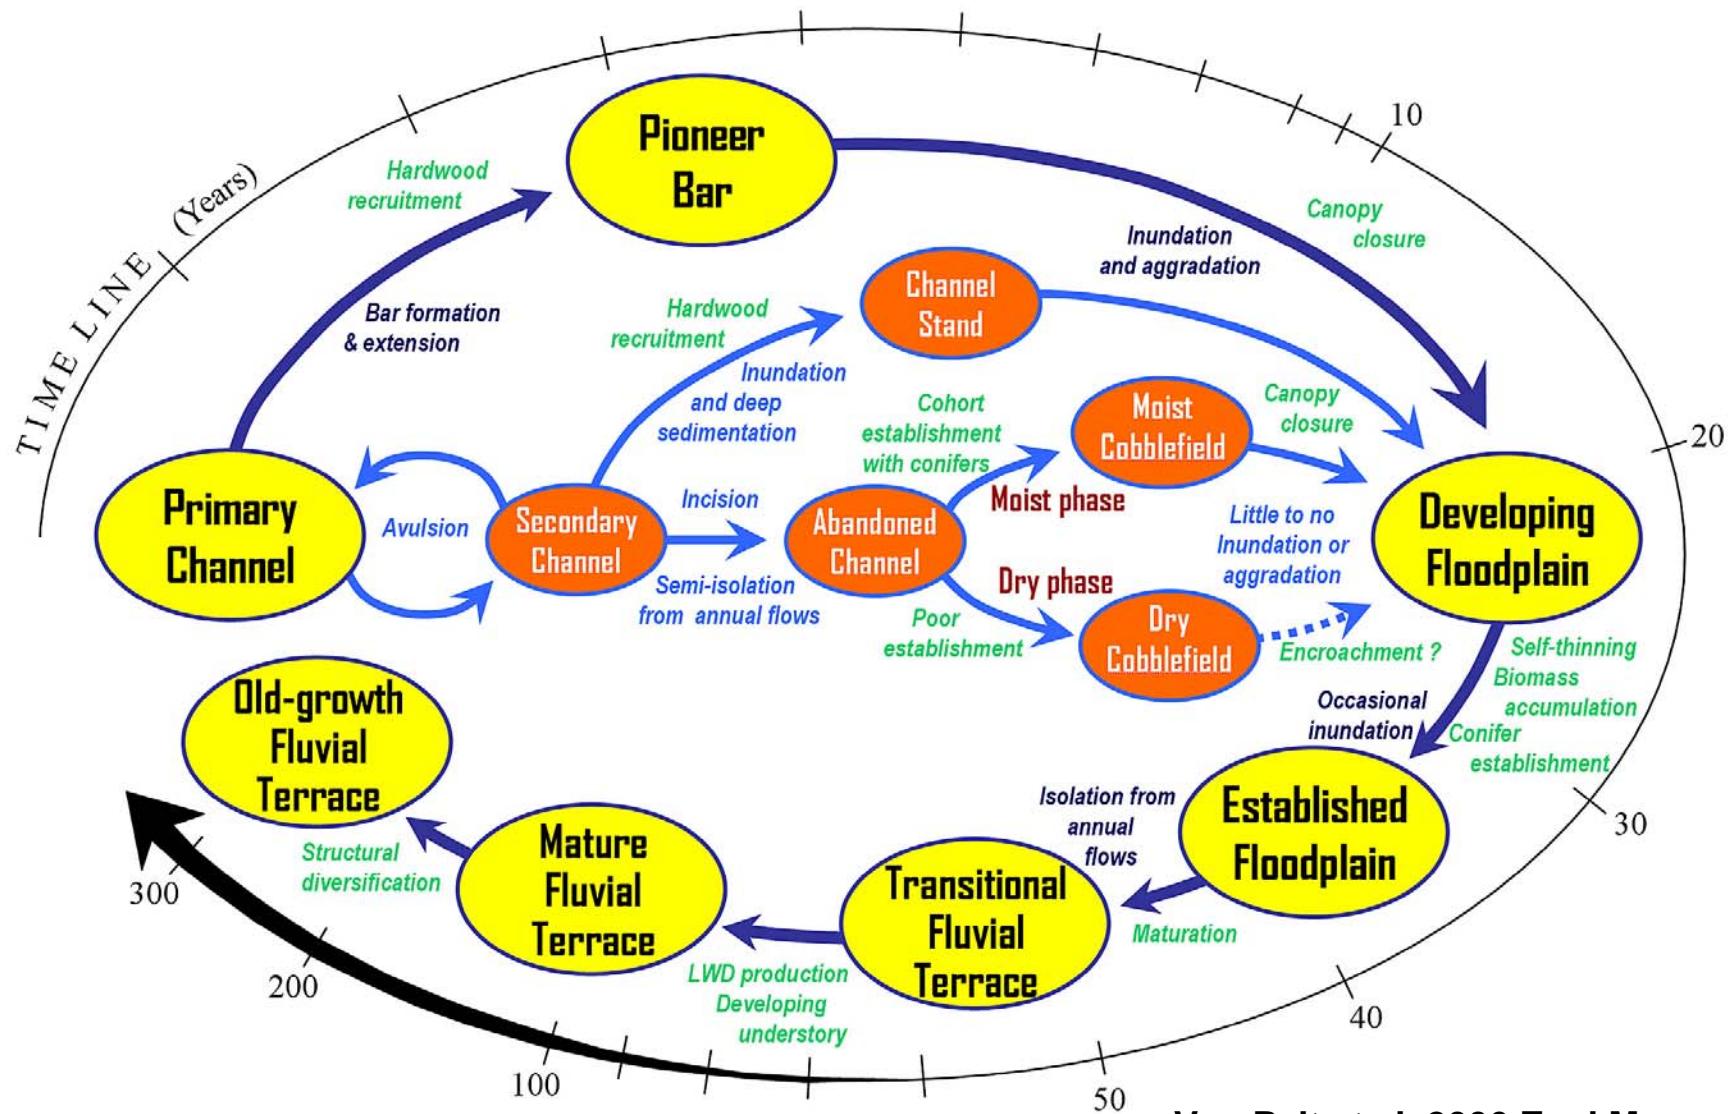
TIME LINE (Years)

10

20

30

40

50

100

200

300

Pioneer Bar

Hardwood recruitment

Bar formation & extension

Canopy closure

Inundation and aggradation

Channel Stand

Hardwood recruitment

Inundation and deep sedimentation

Cohort establishment with conifers

Moist Cobblefield

Canopy closure

Primary Channel

Avulsion

Secondary Channel

Incision

Abandoned Channel

Moist phase

Little to no Inundation or aggradation

Developing Floodplain

Semi-isolation from annual flows

Dry phase

Poor establishment

Dry Cobblefield

Encroachment ?

Self-thinning

Biomass accumulation

Conifer establishment

Occasional inundation

Old-growth Fluvial Terrace

Isolation from annual flows

Established Floodplain

Structural diversification

Mature Fluvial Terrace

Transitional Fluvial Terrace

Maturation

LWD production

Developing understory

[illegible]